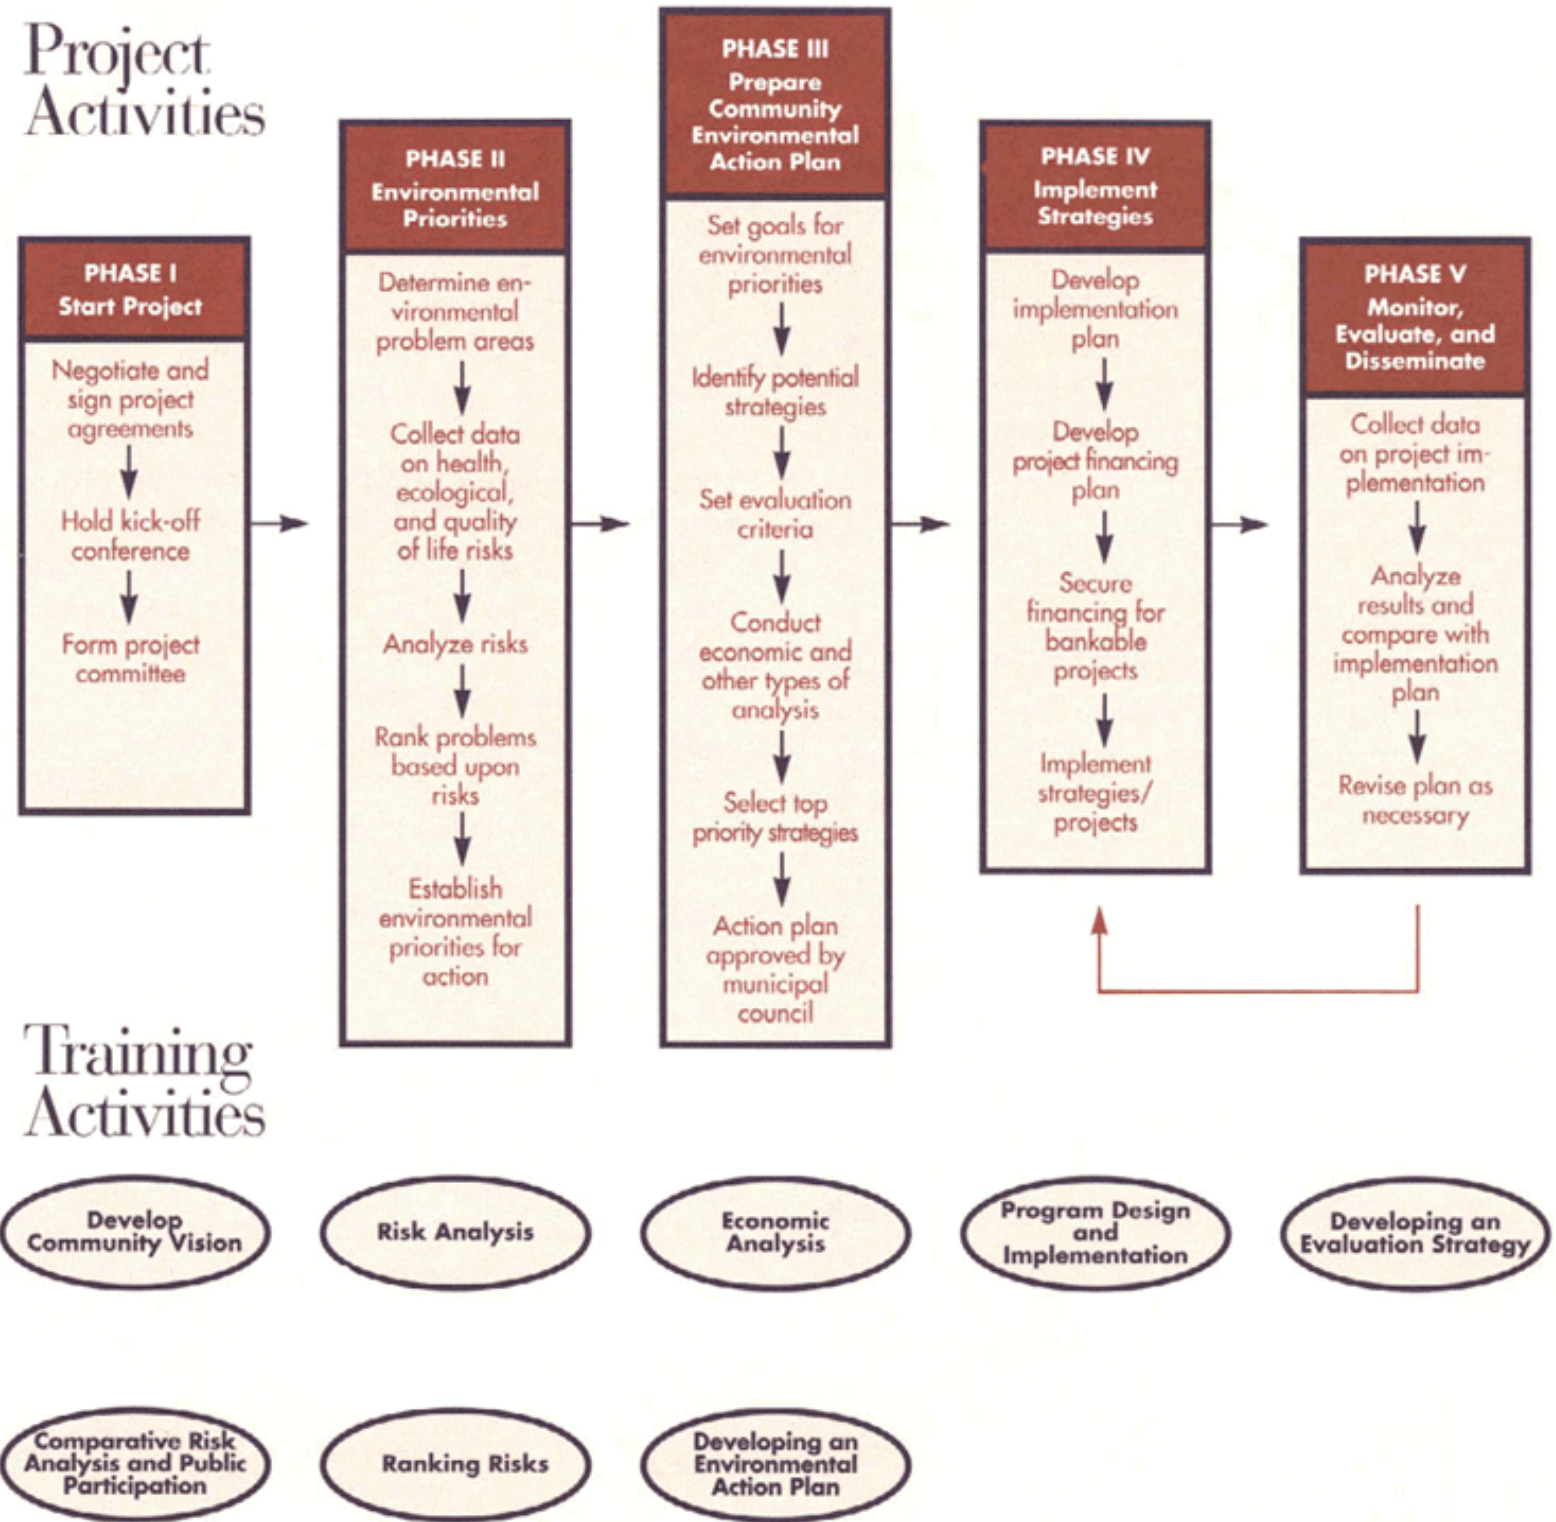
Project Activities

PHASE I
Start Project

Negotiate and sign project agreements

Hold kick-off conference

Form project committee

PHASE II
Environmental Priorities

Determine environmental problem areas

Collect data on health, ecological, and quality of life risks

Analyze risks

Rank problems based upon risks

Establish environmental priorities for action

PHASE III
Prepare Community Environmental Action Plan

Set goals for environmental priorities

Identify potential strategies

Set evaluation criteria

Conduct economic and other types of analysis

Select top priority strategies

Action plan approved by municipal council

PHASE IV
Implement Strategies

Develop implementation plan

Develop project financing plan

Secure financing for bankable projects

Implement strategies/ projects

PHASE V
Monitor, Evaluate, and Disseminate

Collect data on project implementation

Analyze results and compare with implementation plan

Revise plan as necessary

Training Activities

Develop Community Vision

Risk Analysis

Economic Analysis

Program Design and Implementation

Developing an Evaluation Strategy

Comparative Risk Analysis and Public Participation

Ranking Risks

Developing an Environmental Action Plan